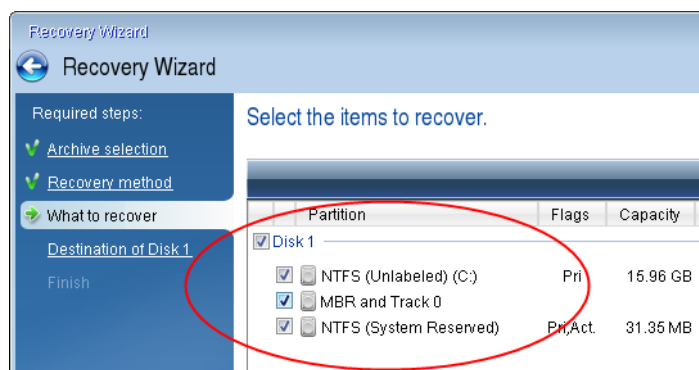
Recovery Wizard

Recovery Wizard

Required steps:

Archive selection

Recovery method

What to recover

Destination of Disk 1

Finish

Select the items to recover.

| Partition | Flags | Capacity |
|---|---|---|
| Disk 1 | | |
| NTFS (Unlabeled) (C:) | Pri | 15.96 GB |
| MBR and Track 0 | | |
| NTFS (System Reserved) | Pri,Act. | 31.35 MB |